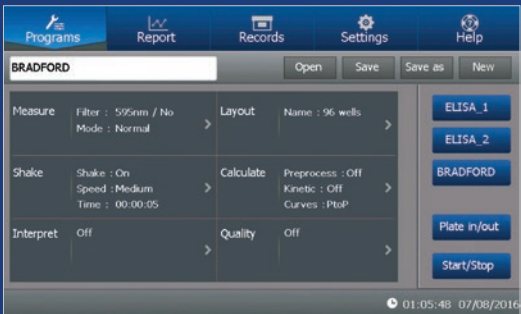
Programs
Report
Records
Settings
Help

BRADFORD

Open
Save
Save as
New

Measure
Filter : 595nm / No
Mode : Normal

Layout
Name : 96 wells

Shake
Shake : On
Speed : Medium
Time : 00:00:05

Calculate
Preprocess : Off
Kinetic : Off
Curves : PtoP

Interpret
Off

Quality
Off

ELISA_1
ELISA_2
BRADFORD
Plate in/out
Start/Stop

01:05:48 07/08/2016